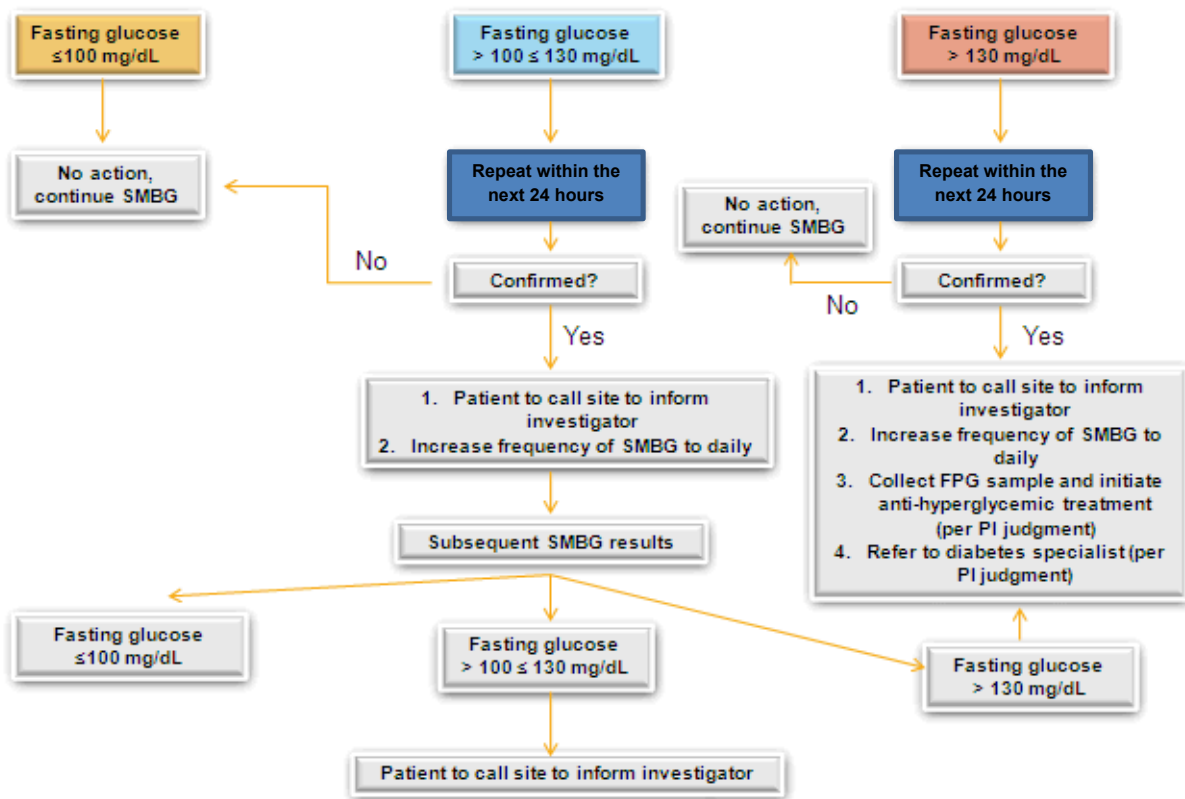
Fasting glucose ≤100 mg/dL

Fasting glucose > 100 ≤ 130 mg/dL

Fasting glucose > 130 mg/dL

No action, continue SMBG

Repeat within the next 24 hours

Repeat within the next 24 hours

No action, continue SMBG

No

Confirmed?

Confirmed?

No

Yes

Yes

1. Patient to call site to inform investigator
2. Increase frequency of SMBG to daily

1. Patient to call site to inform investigator
2. Increase frequency of SMBG to daily
3. Collect FPG sample and initiate anti-hyperglycemic treatment (per PI judgment)
4. Refer to diabetes specialist (per PI judgment)

Subsequent SMBG results

Fasting glucose ≤100 mg/dL

Fasting glucose > 100 ≤ 130 mg/dL

Fasting glucose > 130 mg/dL

Patient to call site to inform investigator